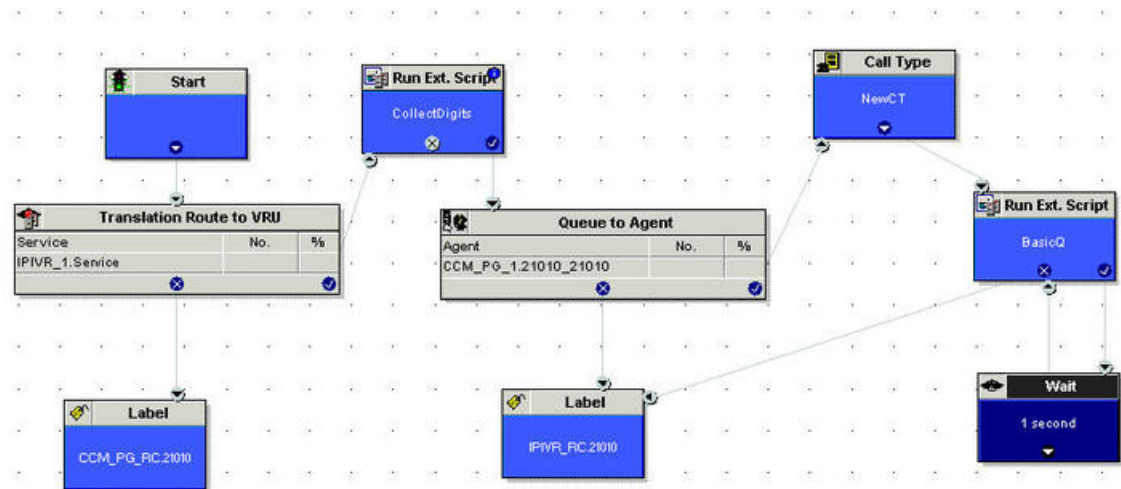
Start

Run Ext. Script
CollectDigits

Call Type
NewCT

Translation Route to VRU

| Service | No. | % |
|---|---|---|
| IPIVR_1.Service | | |

Queue to Agent

| Agent | No. | % |
|---|---|---|
| CCM_PG_1.21010_21010 | | |

Run Ext. Script
BasicQ

Label
CCM_PG_RC.21010

Label
IPIVR_RC.21010

Wait
1 second